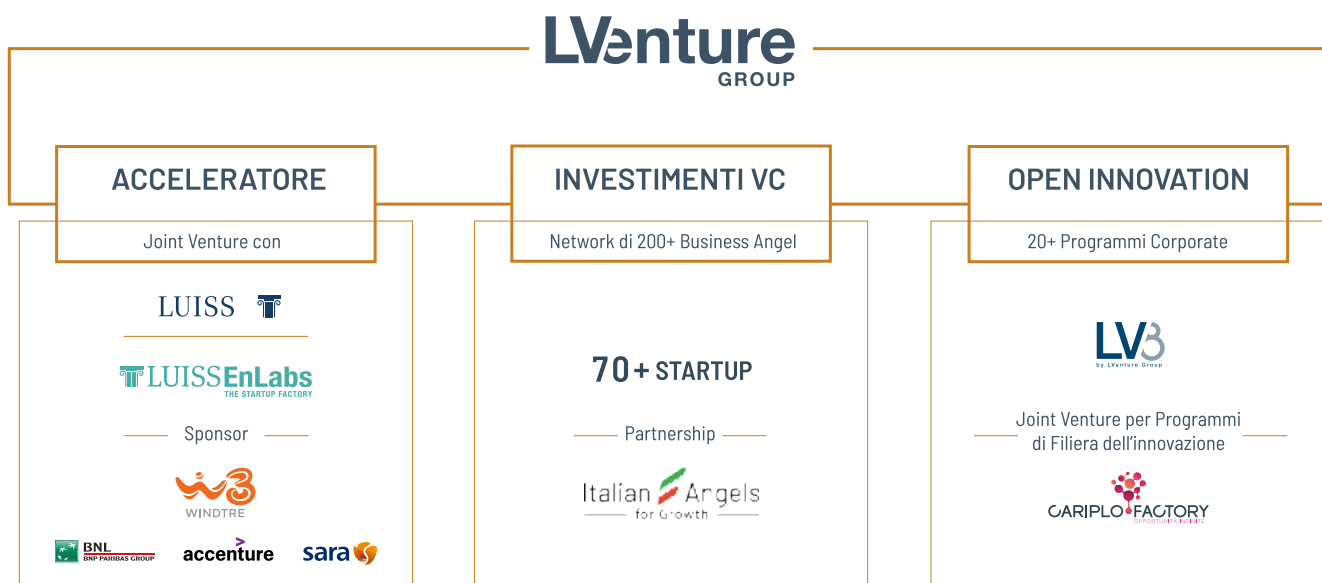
LVenture GROUP

ACCELERATORE

Joint Venture con

LUISS

LUISSEnLabs
THE STARTUP FACTORY

Sponsor

WINDTRE

BNL
BNP PARIBAS GROUP

accenture

sara

INVESTIMENTI VC

Network di 200+ Business Angel

70 + STARTUP

Partnership

Italian Angels for Growth

OPEN INNOVATION

20+ Programmi Corporate

LV8
by LVenture Group

Joint Venture per Programmi di Filiera dell'innovazione

CARIPLO FACTORY
OPPORTUNITÀ INFINITE